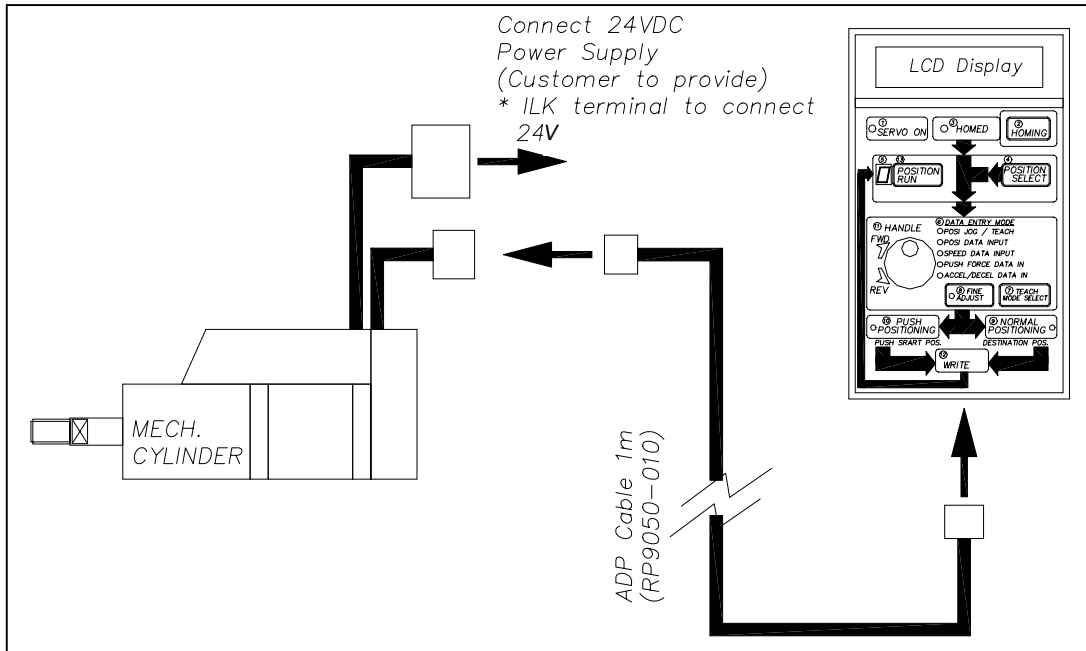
Connect 24VDC
Power Supply
(Customer to provide)
* ILK terminal to connect
24V

LCD Display

① SERVO ON
③ HOMED
② HOMING
④ POSITION SELECT
⑤ ⑬ POSITION RUN
⑪ HANDLE
FWD
REV
⑥ DATA ENTRY MODE
POSI JOG / TEACH
POSI DATA INPUT
SPEED DATA INPUT
PUSH FORCE DATA IN
ACCEL/DECEL DATA IN
⑧ FINE ADJUST
⑦ TEACH MODE SELECT
⑩ PUSH POSITIONING
⑨ NORMAL POSITIONING
PUSH SRART POS.
DESTINATION POS.
⑫ WRITE

MECH.
CYLINDER

ADP Cable 1m
(RP9050-010)